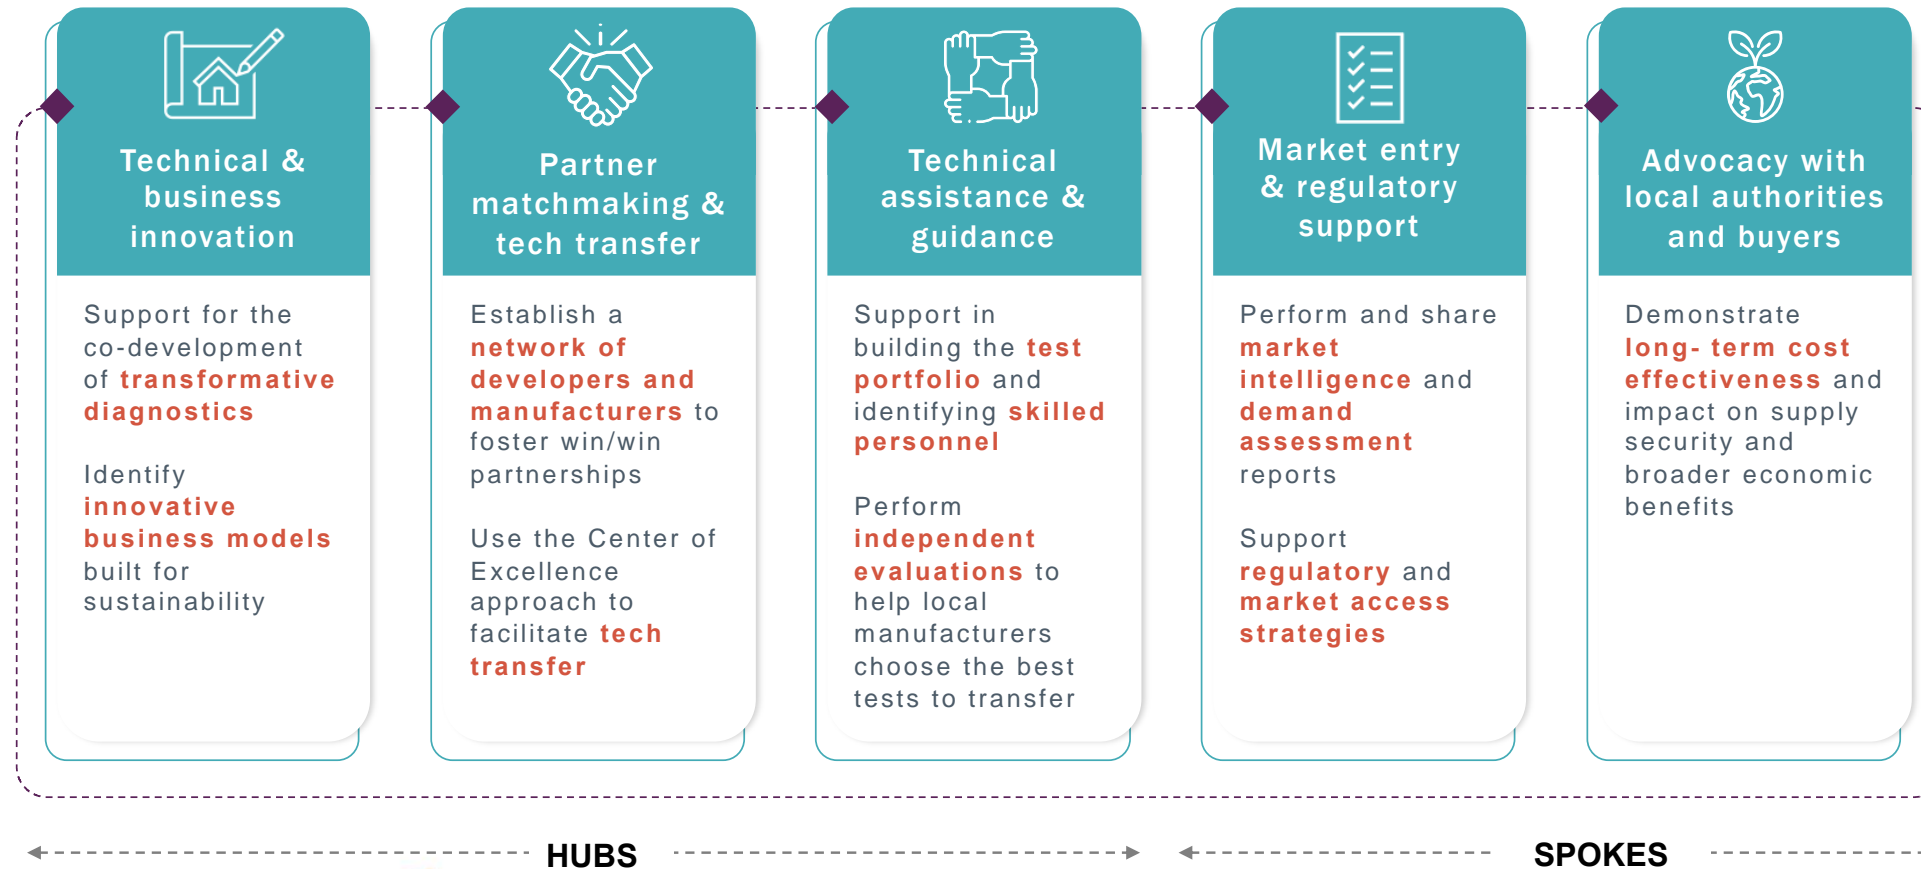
Technical & business innovation

Support for the co-development of transformative diagnostics

Identify innovative business models built for sustainability

Partner matchmaking & tech transfer

Establish a network of developers and manufacturers to foster win/win partnerships

Use the Center of Excellence approach to facilitate tech transfer

Technical assistance & guidance

Support in building the test portfolio and identifying skilled personnel

Perform independent evaluations to help local manufacturers choose the best tests to transfer

Market entry & regulatory support

Perform and share market intelligence and demand assessment reports

Support regulatory and market access strategies

Advocacy with local authorities and buyers

Demonstrate long- term cost effectiveness and impact on supply security and broader economic benefits

HUBS

SPOKES